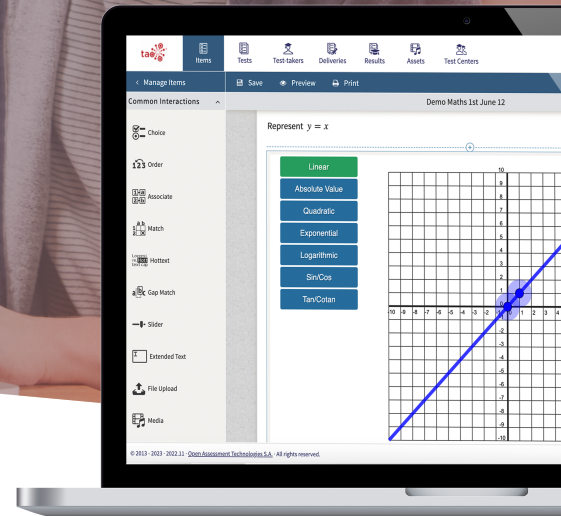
tao

Items

Tests

Test-takers

Deliveries

Results

Assets

Test Centers

< Manage Items

Save

Preview

Print

Demo Maths 1st June 12

Common Interactions

Choice

Order

Associate

Match

Hottext

Gap Match

Slider

Extended Text

File Upload

Media

Represent $y = x$

Linear

Absolute Value

Quadratic

Exponential

Logarithmic

Sin/Cos

Tan/Cotan

10
9
8
7
6
5
4
3
2
1
0
-1
-2
-3
-4
-5
-6
-7
-8
-9
-10

-10 -9 -8 -7 -6 -5 -4 -3 -2 -1 1 2 3 4

© 2013 - 2023 · 2022.11 · Open Assessment Technologies S.A. · All rights reserved.